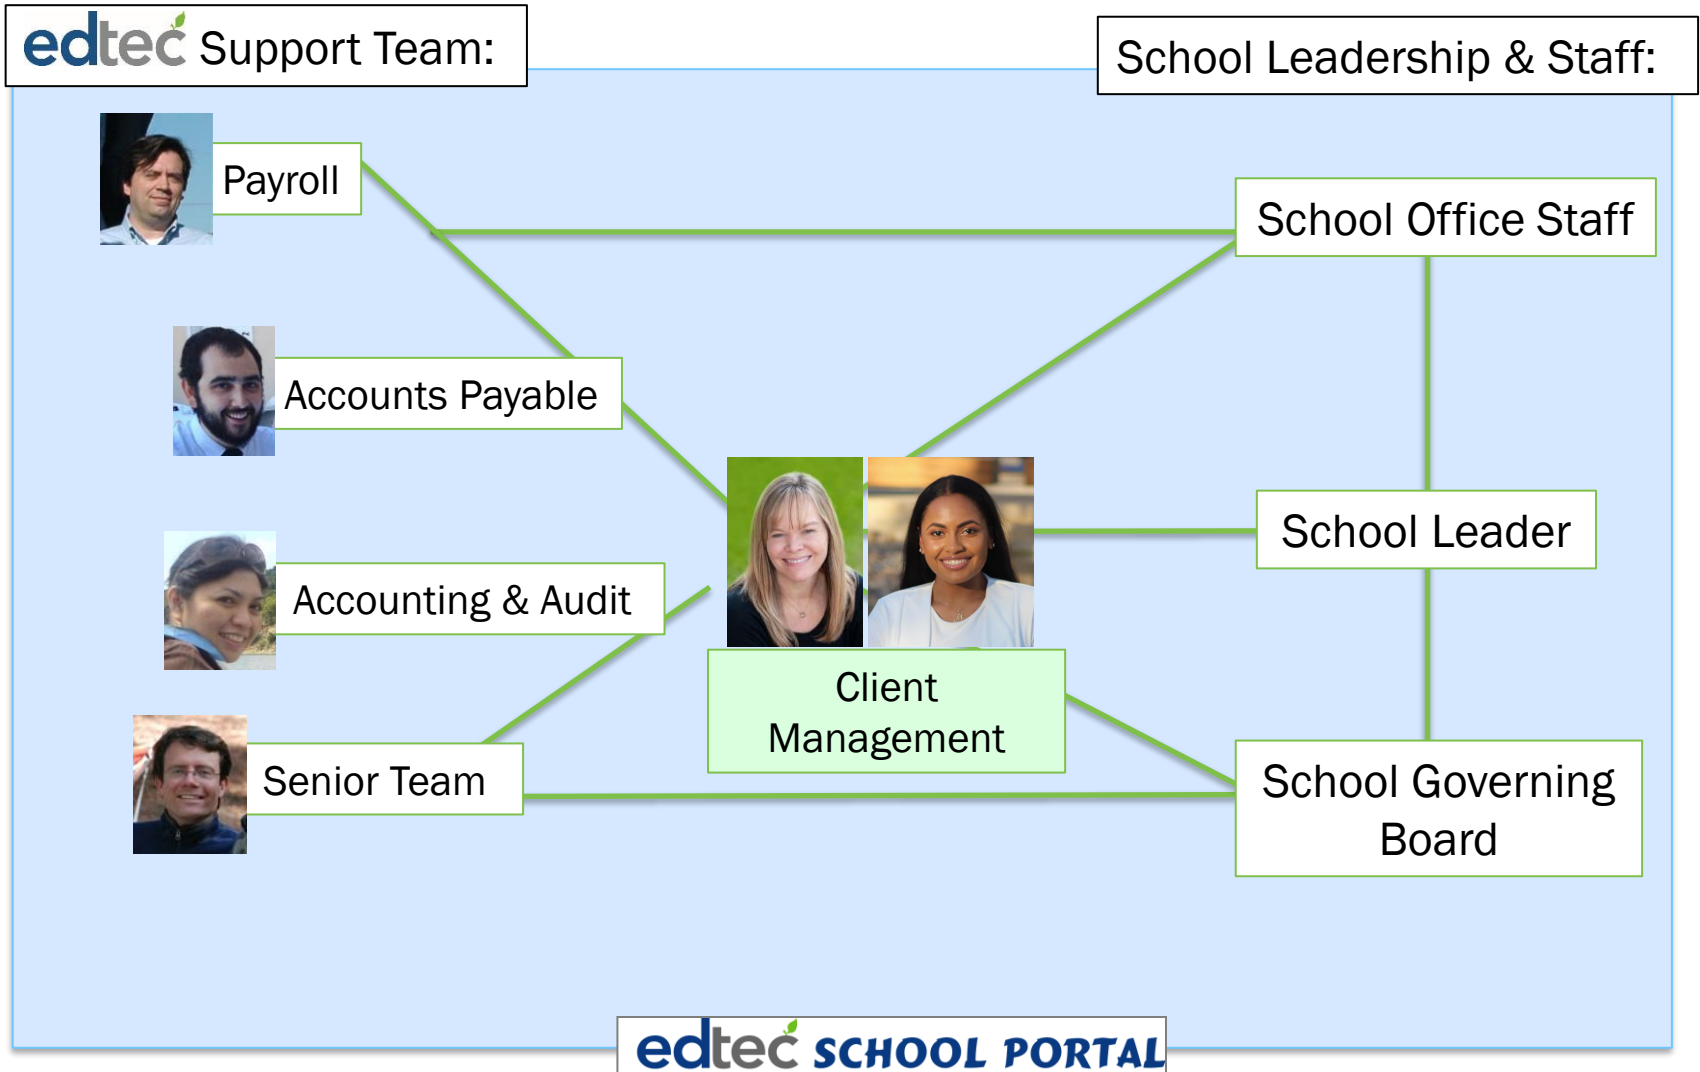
edtec Support Team:

School Leadership & Staff:

Payroll

Accounts Payable

Accounting & Audit

Senior Team

Client Management

School Office Staff

School Leader

School Governing Board

edtec SCHOOL PORTAL